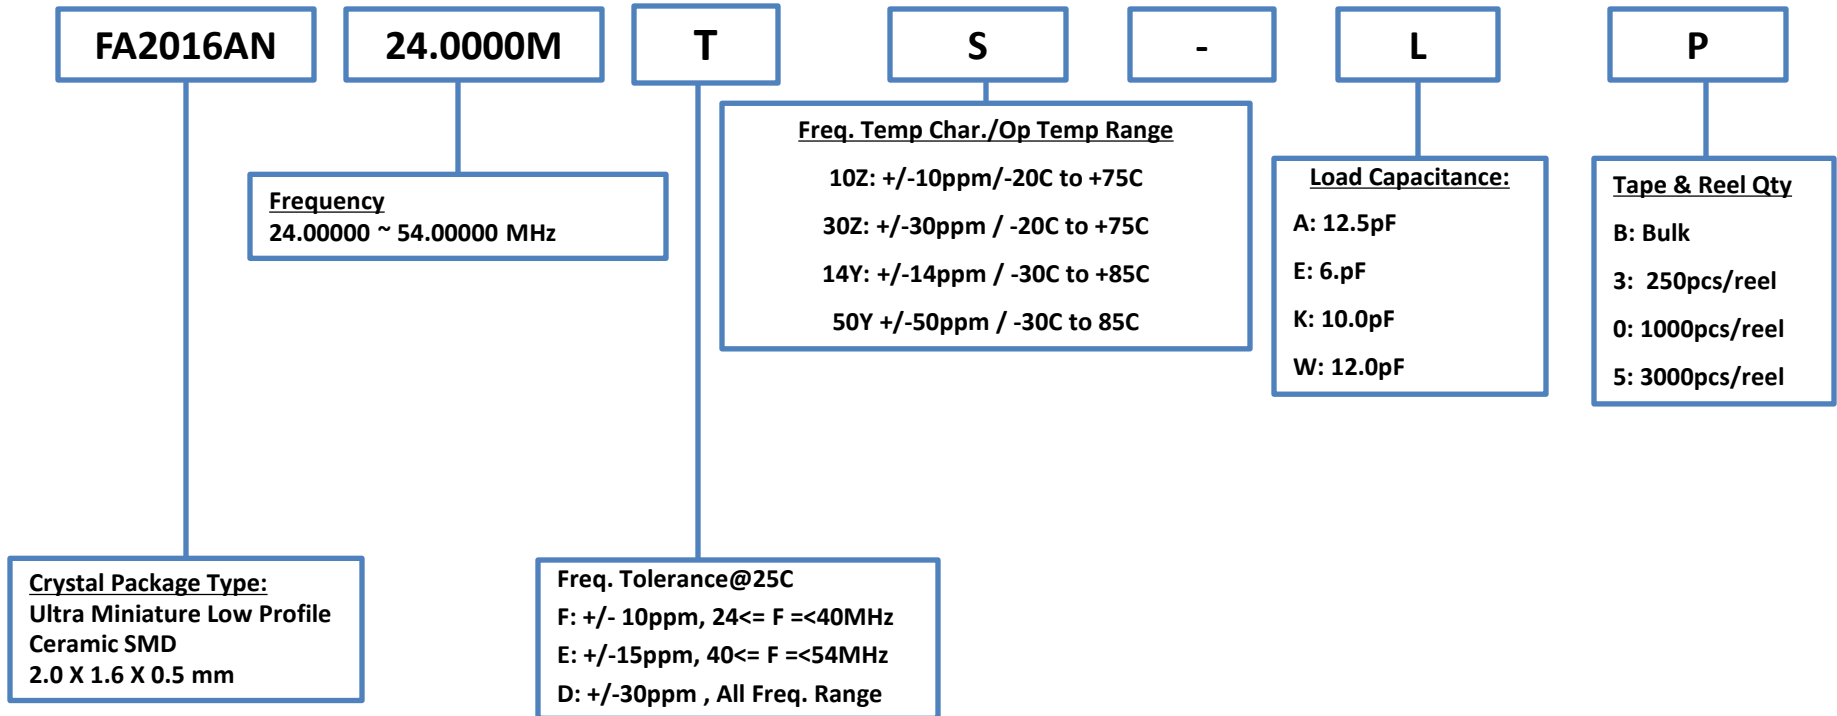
FA2016AN

24.0000M

T

S

-

L

P

Frequency
24.00000 ~ 54.00000 MHz

Freq. Temp Char./Op Temp Range

10Z: +/-10ppm/-20C to +75C

30Z: +/-30ppm / -20C to +75C

14Y: +/-14ppm / -30C to +85C

50Y +/-50ppm / -30C to 85C

Load Capacitance:

A: 12.5pF

E: 6.pF

K: 10.0pF

W: 12.0pF

Tape & Reel Qty

B: Bulk

3: 250pcs/reel

0: 1000pcs/reel

5: 3000pcs/reel

Crystal Package Type:
Ultra Miniature Low Profile Ceramic SMD
2.0 X 1.6 X 0.5 mm

Freq. Tolerance@25C
F: +/- 10ppm, 24<= F =<40MHz
E: +/-15ppm, 40<= F =<54MHz
D: +/-30ppm , All Freq. Range